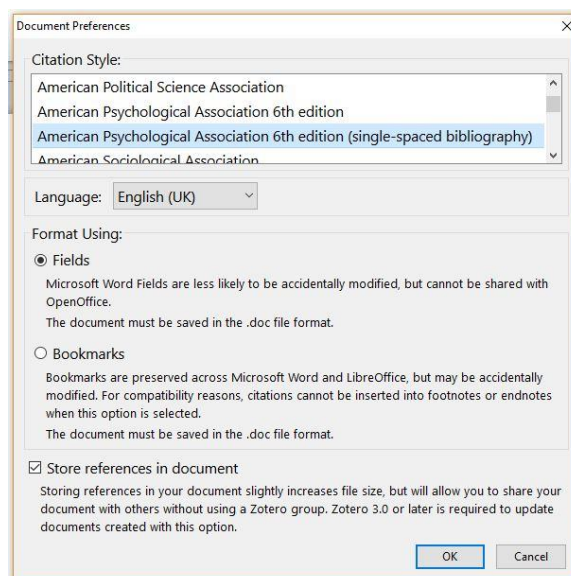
Document Preferences

X

Citation Style:

American Political Science Association
American Psychological Association 6th edition
American Psychological Association 6th edition (single-spaced bibliography)
American Sociological Association

Language: English (UK)

Format Using:

Fields

Microsoft Word Fields are less likely to be accidentally modified, but cannot be shared with OpenOffice.

The document must be saved in the .doc file format.

Bookmarks

Bookmarks are preserved across Microsoft Word and LibreOffice, but may be accidentally modified. For compatibility reasons, citations cannot be inserted into footnotes or endnotes when this option is selected.

The document must be saved in the .doc file format.

Store references in document

Storing references in your document slightly increases file size, but will allow you to share your document with others without using a Zotero group. Zotero 3.0 or later is required to update documents created with this option.

OK

Cancel